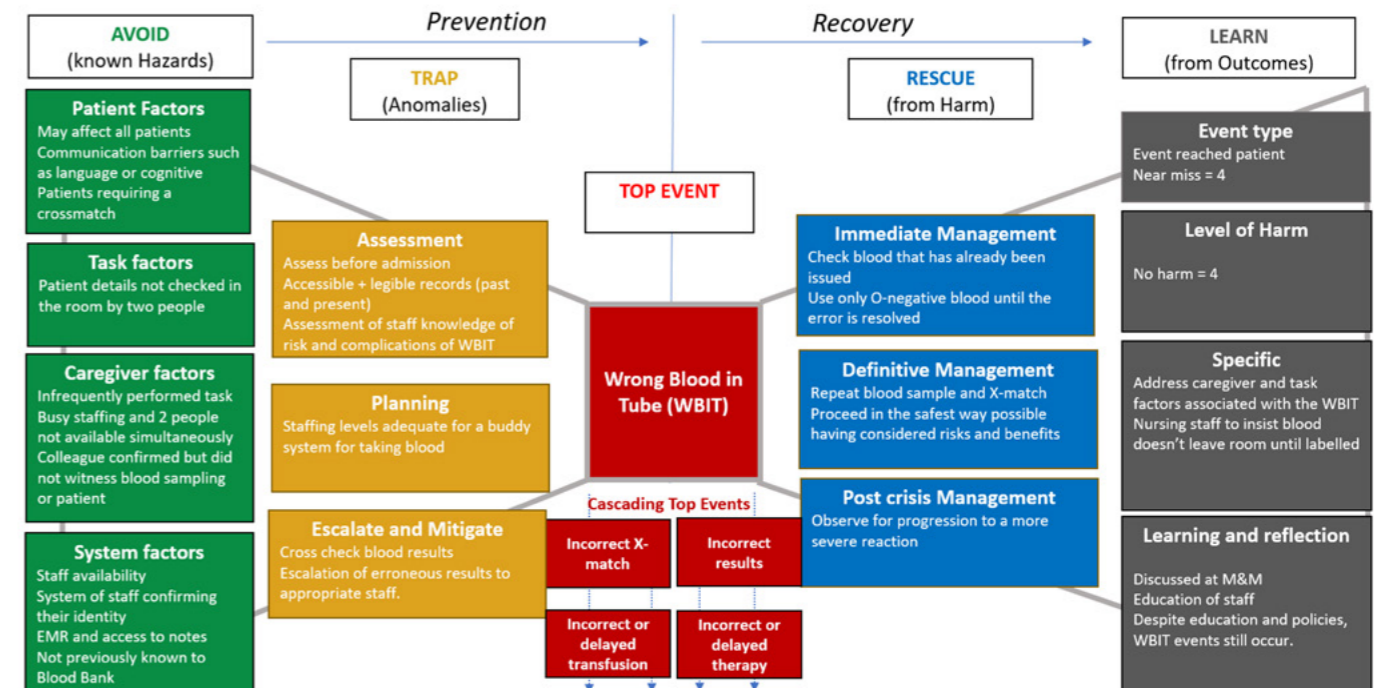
AVOID
(known Hazards)

Prevention

TRAP
(Anomalies)

Recovery

RESCUE
(from Harm)

LEARN
(from Outcomes)

Patient Factors
May affect all patients
Communication barriers such as language or cognitive
Patients requiring a crossmatch

Task factors
Patient details not checked in the room by two people

Caregiver factors
Infrequently performed task
Busy staffing and 2 people not available simultaneously
Colleague confirmed but did not witness blood sampling or patient

System factors
Staff availability
System of staff confirming their identity
EMR and access to notes
Not previously known to Blood Bank

Assessment
Assess before admission
Accessible + legible records (past and present)
Assessment of staff knowledge of risk and complications of WBIT

Planning
Staffing levels adequate for a buddy system for taking blood

Escalate and Mitigate
Cross check blood results
Escalation of erroneous results to appropriate staff.

TOP EVENT

Wrong Blood in Tube (WBIT)

Cascading Top Events

Incorrect X-match

Incorrect results

Incorrect or delayed transfusion

Incorrect or delayed therapy

Immediate Management
Check blood that has already been issued
Use only O-negative blood until the error is resolved

Definitive Management
Repeat blood sample and X-match
Proceed in the safest way possible having considered risks and benefits

Post crisis Management
Observe for progression to a more severe reaction

Event type
Event reached patient
Near miss = 4

Level of Harm
No harm = 4

Specific
Address caregiver and task factors associated with the WBIT
Nursing staff to insist blood doesn't leave room until labelled

Learning and reflection
Discussed at M&M
Education of staff
Despite education and policies, WBIT events still occur.